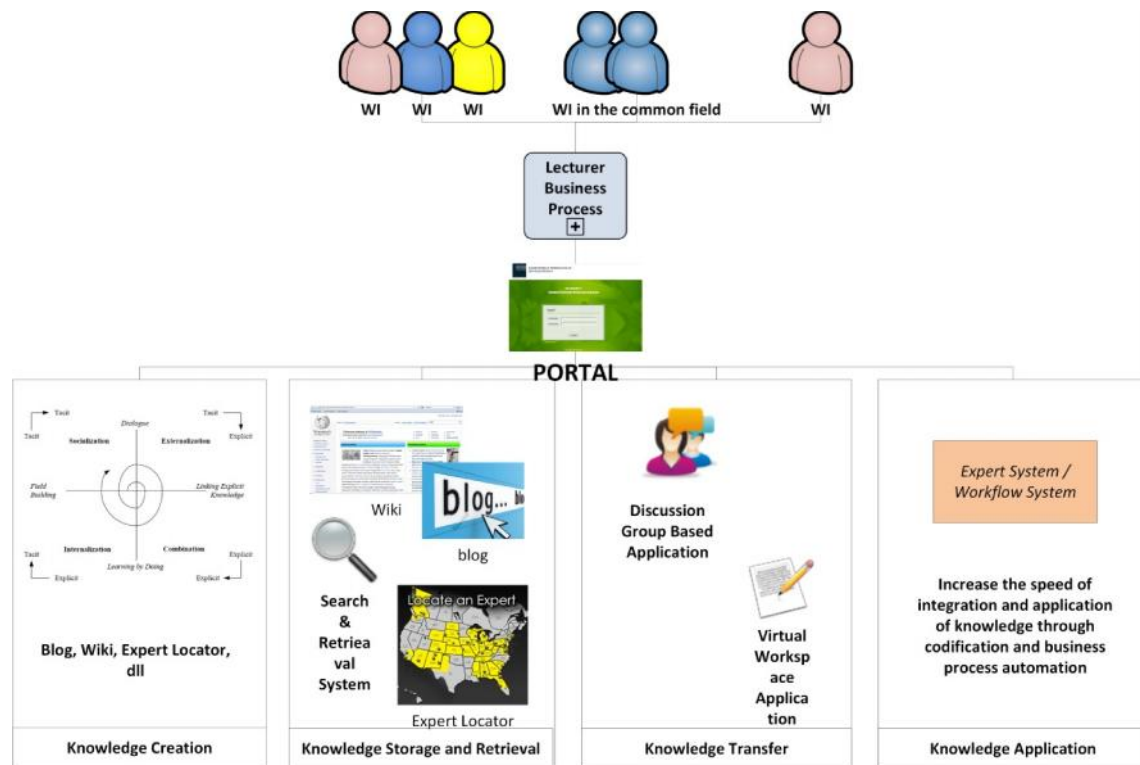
WI WI WI WI in the common field WI

Lecturer Business Process

PORTAL

Tacit Tacit
Dialogue
Socialization Externalization
Tacit Explicit
Field Building
Linking Explicit Knowledge
Tacit Explicit
Internalization Combination
Explicit Learning by Doing Explicit

Blog, Wiki, Expert Locator, dll

Knowledge Creation

Wiki

blog

Search & Retrieaval System

Locate an Expert

Expert Locator

Knowledge Storage and Retrieval

Discussion Group Based Application

Virtual Workspace Application

Knowledge Transfer

Expert System / Workflow System

Increase the speed of integration and application of knowledge through codification and business process automation

Knowledge Application